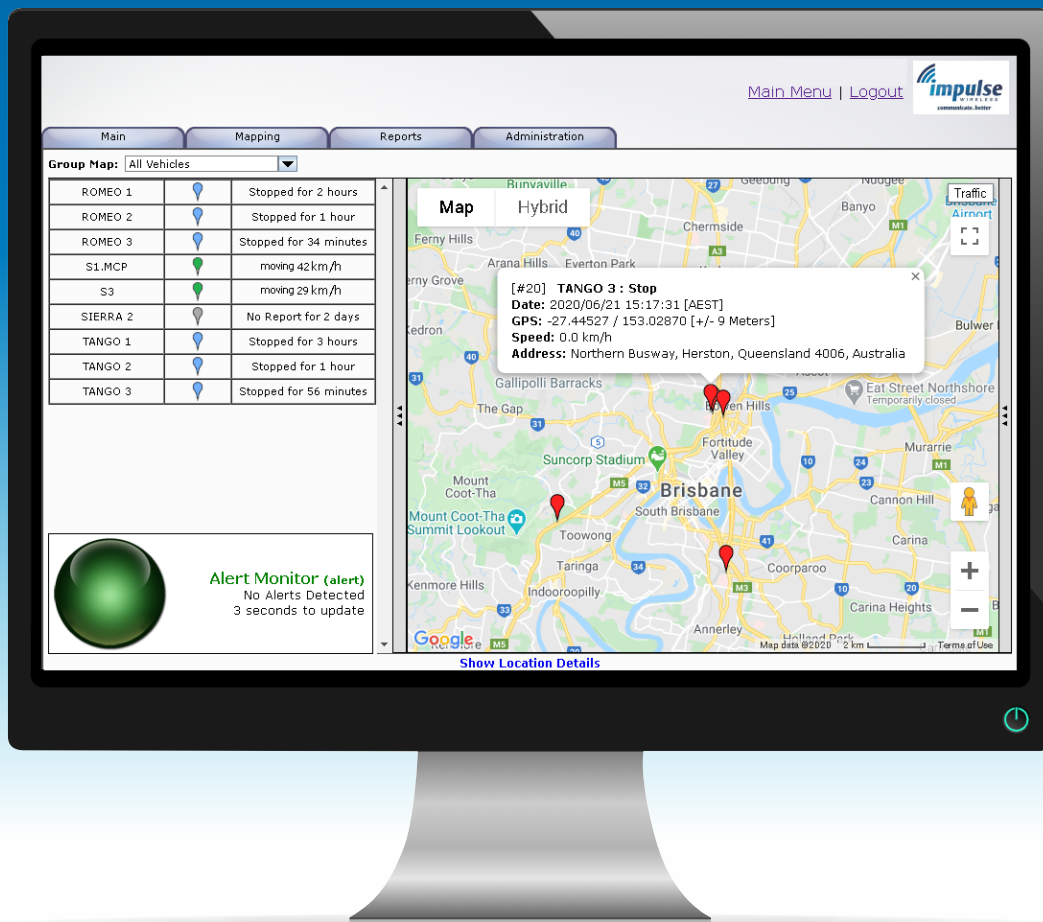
Main Menu | Logout

impulse
WIRELESS
communicate. better

Main | Mapping | Reports | Administration

Group Map: All Vehicles

| ROMEO 1 | | Stopped for 2 hours |
|---|---|---|
| ROMEO 2 | | Stopped for 1 hour |
| ROMEO 3 | | Stopped for 34 minutes |
| S1.MCP | | moving 42 km/h |
| S3 | | moving 29 km/h |
| SIERRA 2 | | No Report for 2 days |
| TANGO 1 | | Stopped for 3 hours |
| TANGO 2 | | Stopped for 1 hour |
| TANGO 3 | | Stopped for 56 minutes |

Alert Monitor (alert)
No Alerts Detected
3 seconds to update

Map | Hybrid

Traffic

[#20] TANGO 3 : Stop
Date: 2020/06/21 15:17:31 [AEST]
GPS: -27.44527 / 153.02870 [+/- 9 Meters]
Speed: 0.0 km/h
Address: Northern Busway, Herston, Queensland 4006, Australia

Bunyaville
Geebung
Nudgee
Banyo
Brisbane Airport
Chermside
Ferny Hills
Arana Hills
Everton Park
Ferny Grove
Keperra
Bulwer I
Gallipolli Barracks
Ascot
Eat Street Northshore
Temporarily closed
The Gap
Bowen Hills
Fortitude Valley
Murarrie
Suncorp Stadium
Mount Coot-Tha
Brisbane
Cannon Hill
South Brisbane
Mount Coot-Tha Summit Lookout
Toowong
Carina
Taringa
Coorparoo
Kenmore Hills
Indooroopilly
Carina Heights
Annerley
Holland Park
Google
Map data ©2020 2 km Terms of Use

27 A3 40 M1 31 25 M5 41 M3 33 32

Show Location Details